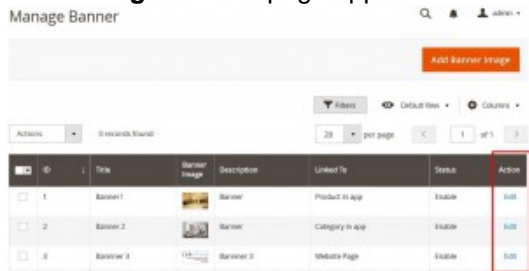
Manage Banner

admin

Add Banner Image

Filters Default View Columns

Actions 3 records found 20 per page 1 of 1

| ID | Title | Banner Image | Description | Linked To | Status | Action |
|---|---|---|---|---|---|---|
| 1 | Banner1 | | Banner | Product in app | Enable | Edit |
| 2 | Banner 2 | | Banner | Category in app | Enable | Edit |
| 3 | Banner 3 | | Banner 3 | Website Page | Enable | Edit |